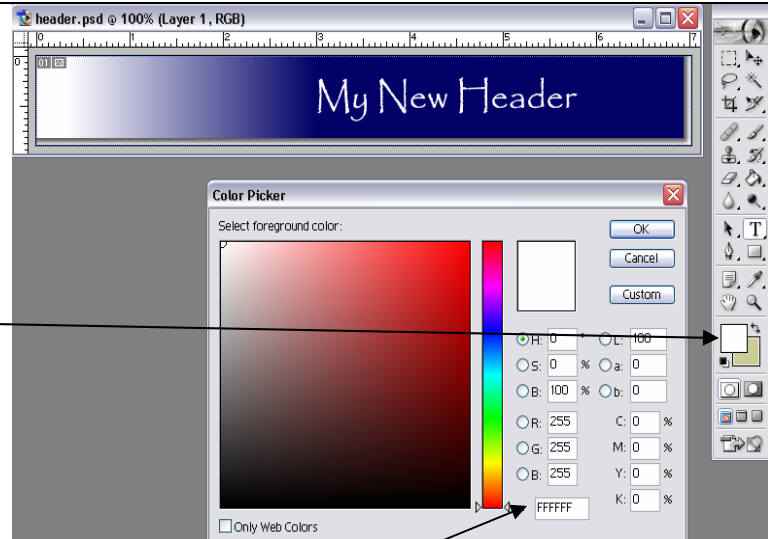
header.psd @ 100% (Layer 1, RGB)

0 1 2 3 4 5 6 7

My New Header

Color Picker

Select foreground color:

OK

Cancel

Custom

H: 0 °
S: 0 %
B: 100 %
R: 255
G: 255
B: 255

L: 100
a: 0
b: 0
C: 0 %
M: 0 %
Y: 0 %
K: 0 %

FFFFFF

Only Web Colors